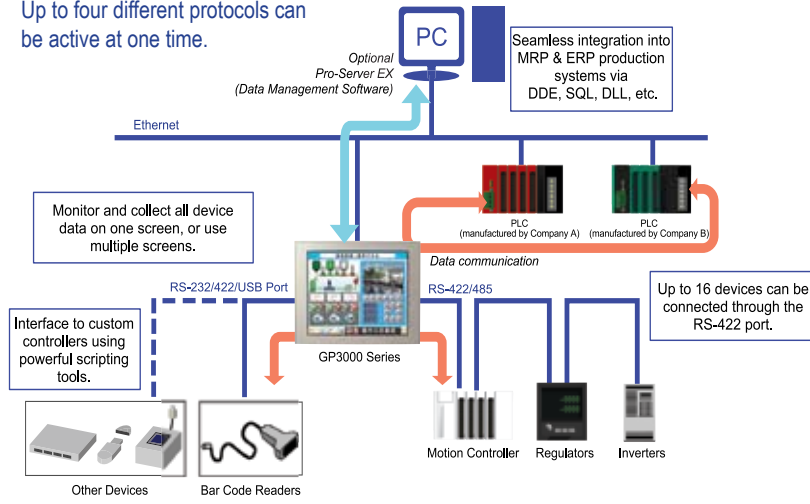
Up to four different protocols can be active at one time.

PC

Optional Pro-Server EX (Data Management Software)

Seamless integration into MRP & ERP production systems via DDE, SQL, DLL, etc.

Ethernet

Monitor and collect all device data on one screen, or use multiple screens.

PLC (manufactured by Company A)

PLC (manufactured by Company B)

Data communication

RS-232/422/USB Port

RS-422/485

Up to 16 devices can be connected through the RS-422 port.

Interface to custom controllers using powerful scripting tools.

GP3000 Series

Other Devices

Bar Code Readers

Motion Controller

Regulators

Inverters